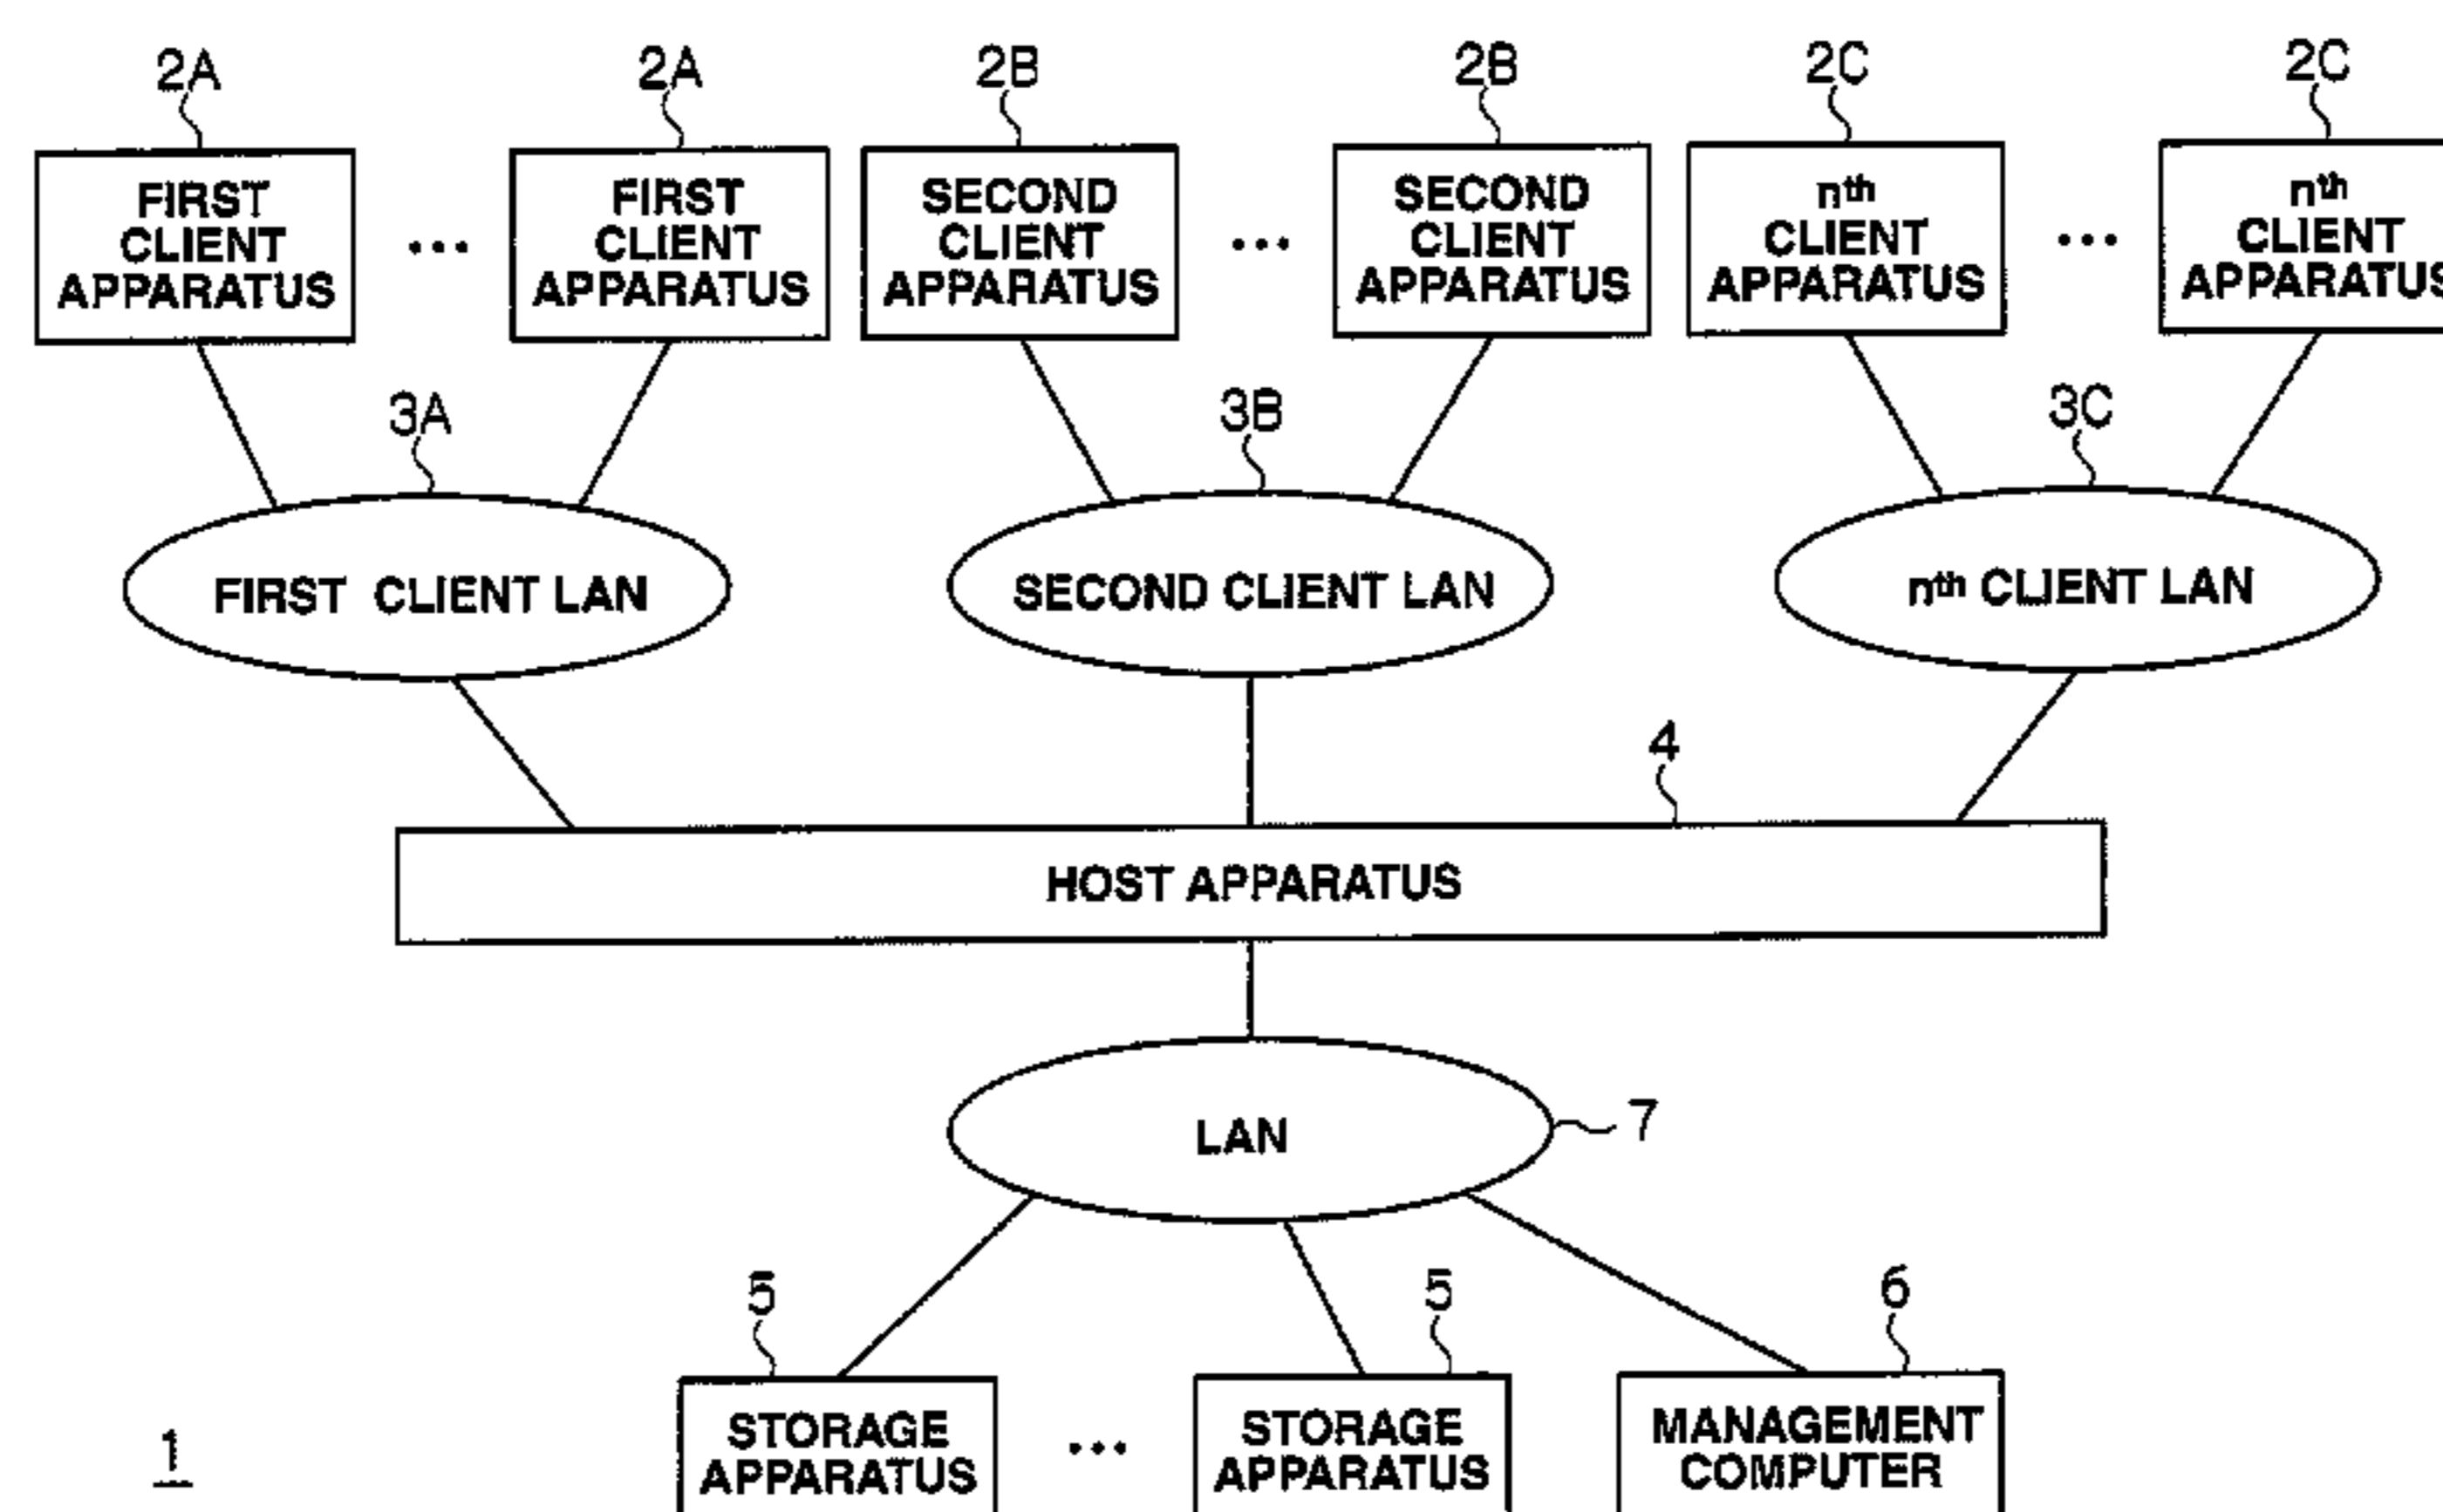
2A
FIRST CLIENT APPARATUS
...
2A
FIRST CLIENT APPARATUS
2B
SECOND CLIENT APPARATUS
...
2B
SECOND CLIENT APPARATUS
2C
$n^{th}$ CLIENT APPARATUS
...
2C
$n^{th}$ CLIENT APPARATU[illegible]

3A
FIRST CLIENT LAN
3B
SECOND CLIENT LAN
3C
$n^{th}$ CLIENT LAN

4
HOST APPARATUS

LAN
7

5
STORAGE APPARATUS
...
5
STORAGE APPARATUS
6
MANAGEMENT COMPUTER

1